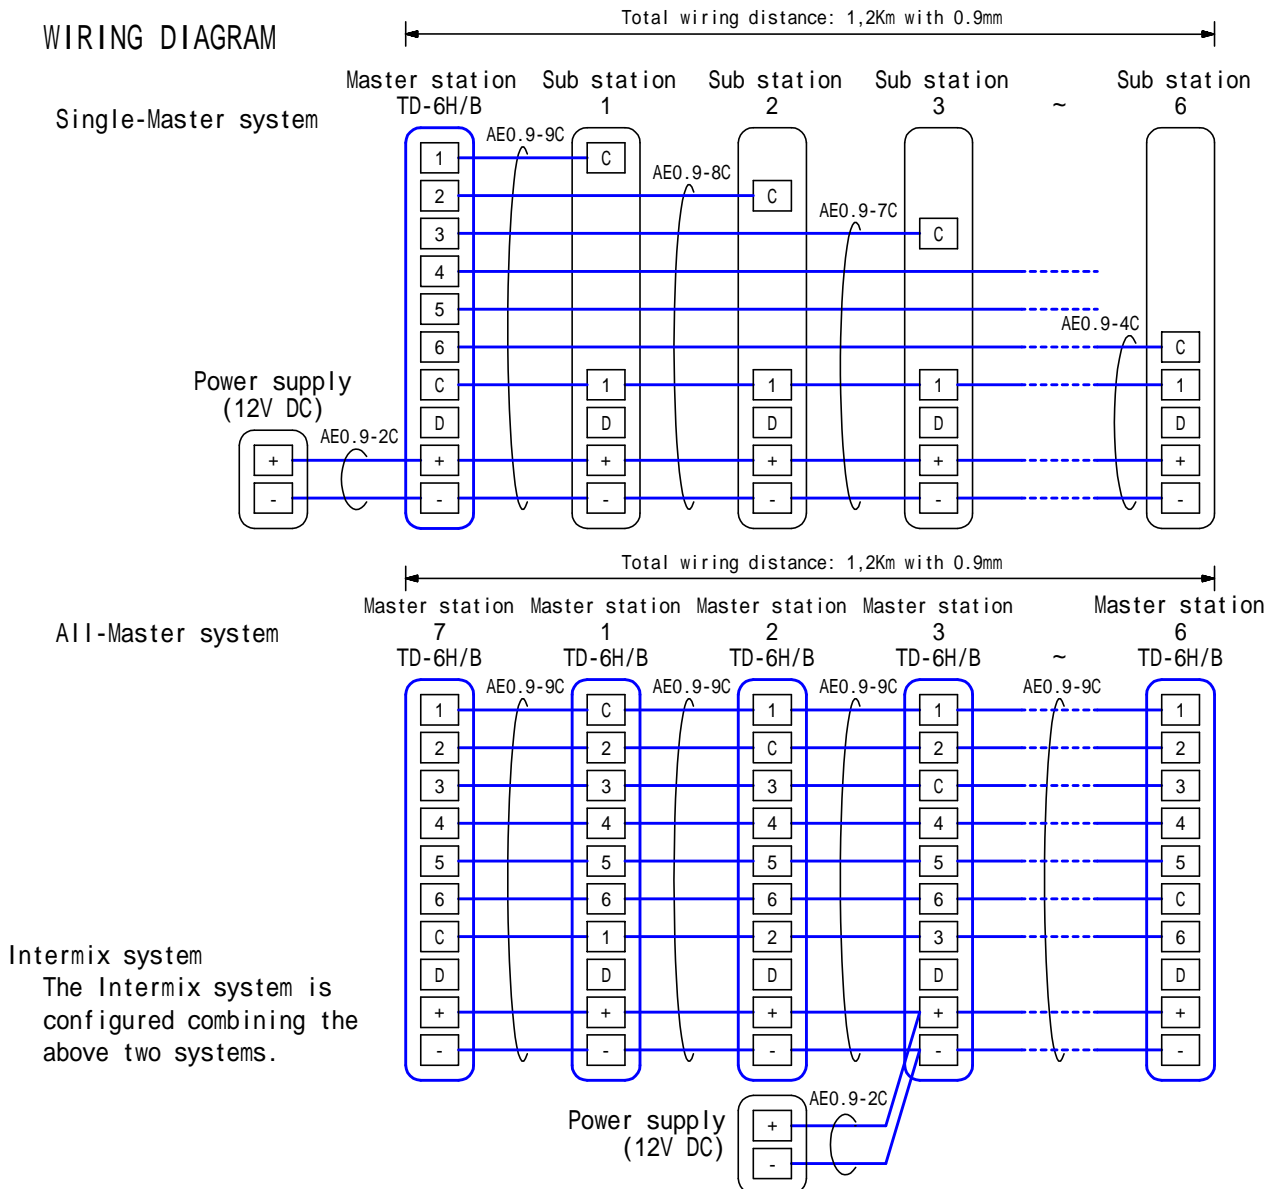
WIRING DIAGRAM

Total wiring distance: 1,2Km with 0.9mm

Single-Master system

Master station TD-6H/B
Sub station 1
Sub station 2
Sub station 3
~
Sub station 6

AE0.9-9C
AE0.9-8C
AE0.9-7C
AE0.9-4C

1
2
3
4
5
6
C
D
+
-

C
1
D
+
-

C
1
D
+
-

C
1
D
+
-

C
1
D
+
-

Power supply (12V DC)
AE0.9-2C
+
-

Total wiring distance: 1,2Km with 0.9mm

All-Master system

Master station 7 TD-6H/B
Master station 1 TD-6H/B
Master station 2 TD-6H/B
Master station 3 TD-6H/B
~
Master station 6 TD-6H/B

AE0.9-9C
AE0.9-9C
AE0.9-9C
AE0.9-9C

1
2
3
4
5
6
C
D
+
-

C
2
3
4
5
6
1
D
+
-

1
C
3
4
5
6
2
D
+
-

1
2
C
4
5
6
3
D
+
-

1
2
3
4
5
C
6
D
+
-

Intermix system
The Intermix system is configured combining the above two systems.

Power supply (12V DC)
AE0.9-2C
+
-